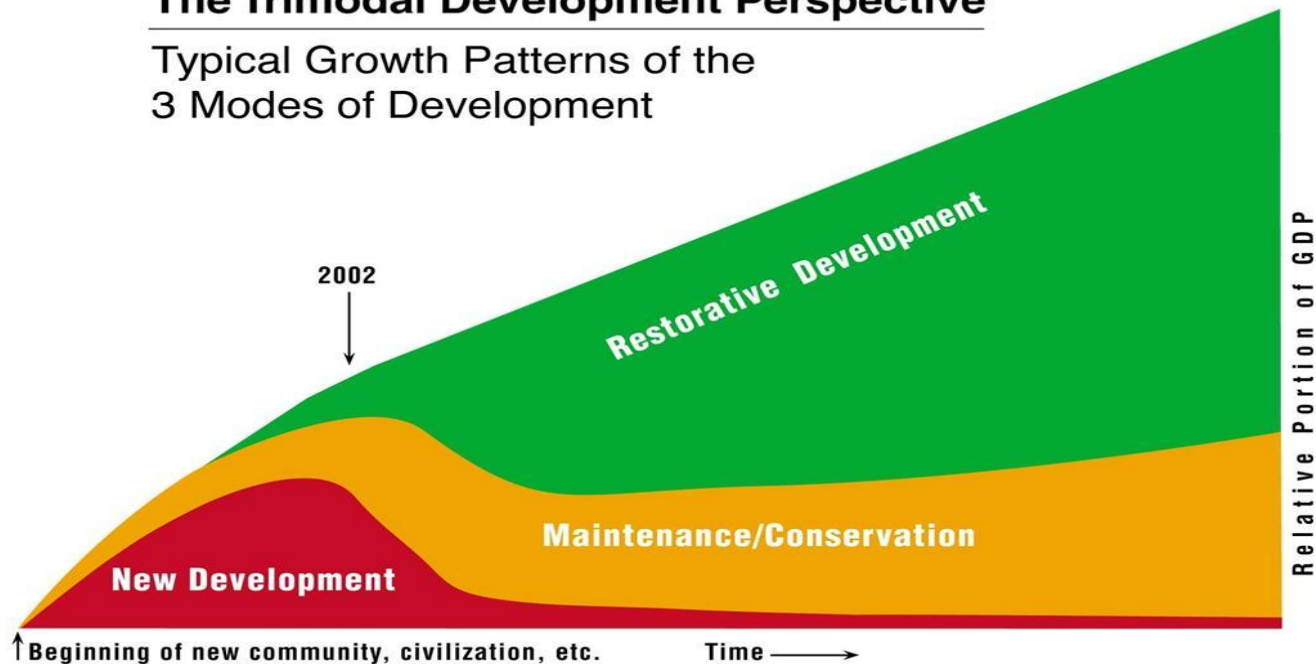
The Trimodal Development Perspective

Typical Growth Patterns of the 3 Modes of Development

2002

Restorative Development

Maintenance/Conservation

New Development

Relative Portion of GDP

Beginning of new community, civilization, etc.

Time